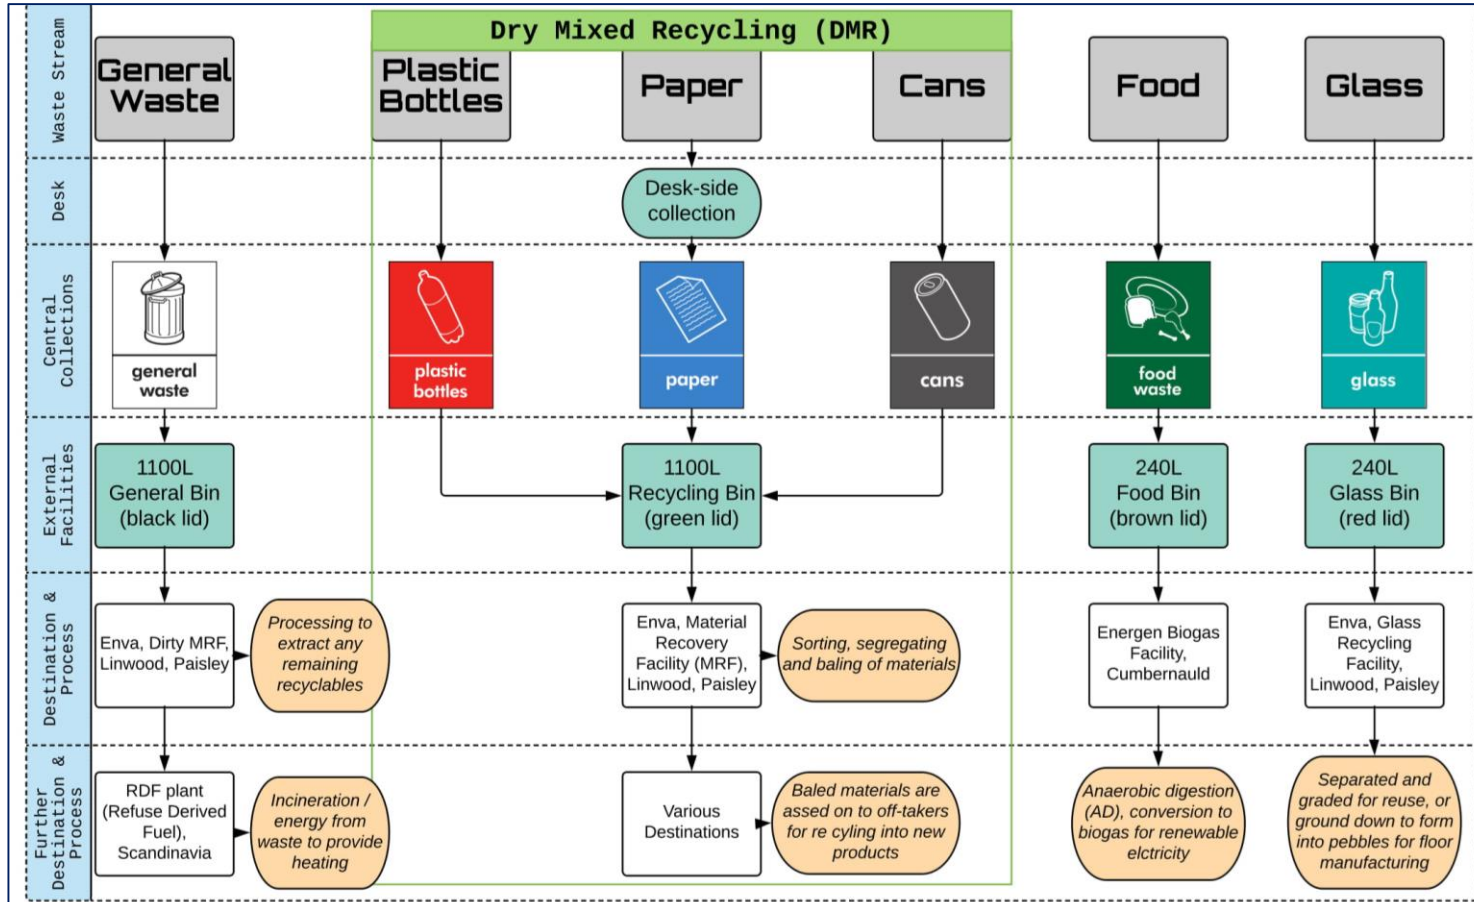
Waste Stream

Desk

Central Collections

External Facilities

Destination & Process

Further Destination & Process

Dry Mixed Recycling (DMR)

General Waste

Plastic Bottles

Paper

Cans

Food

Glass

Desk-side collection

general waste

plastic bottles

paper

cans

food waste

glass

1100L General Bin (black lid)

1100L Recycling Bin (green lid)

240L Food Bin (brown lid)

240L Glass Bin (red lid)

Enva, Dirty MRF, Linwood, Paisley

Processing to extract any remaining recyclables

Enva, Material Recovery Facility (MRF), Linwood, Paisley

Sorting, segregating and baling of materials

Energen Biogas Facility, Cumbernauld

Enva, Glass Recycling Facility, Linwood, Paisley

RDF plant (Refuse Derived Fuel), Scandinavia

Incineration / energy from waste to provide heating

Various Destinations

Baled materials are assed on to off-takers for re cyling into new products

Anaerobic digestion (AD), conversion to biogas for renewable elctricity

Separated and graded for reuse, or ground down to form into pebbles for floor manufacturing